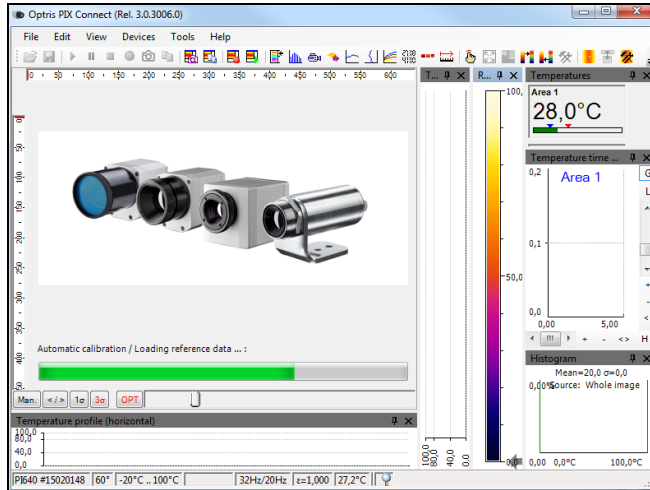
Optris PIX Connect (Rel. 3.0.3006.0)

File Edit View Devices Tools Help

0 50 100 150 200 250 300 350 400 450 500 550 600

0 50 100 150 200 250 300 350 400 450

Automatic calibration / Loading reference data ... :

Man. < / > 1σ 3σ OPT

Temperature profile (horizontal)

100,0
50,0
0,0

T... R...

100,

50,0

100,0 80,0 40,0 0,0

Temperatures

Area 1
28,0°C

Temperature time ...

0,2 Area 1

0,1

0,0
0,00 5,00

Histogram

Mean=20,0 σ=0,0
0,0% Source: Whole image

0,00 0,0°C 100,0°C

PI640 #15020148 60° -20°C .. 100°C 32Hz/20Hz ε=1,000 27,2°C